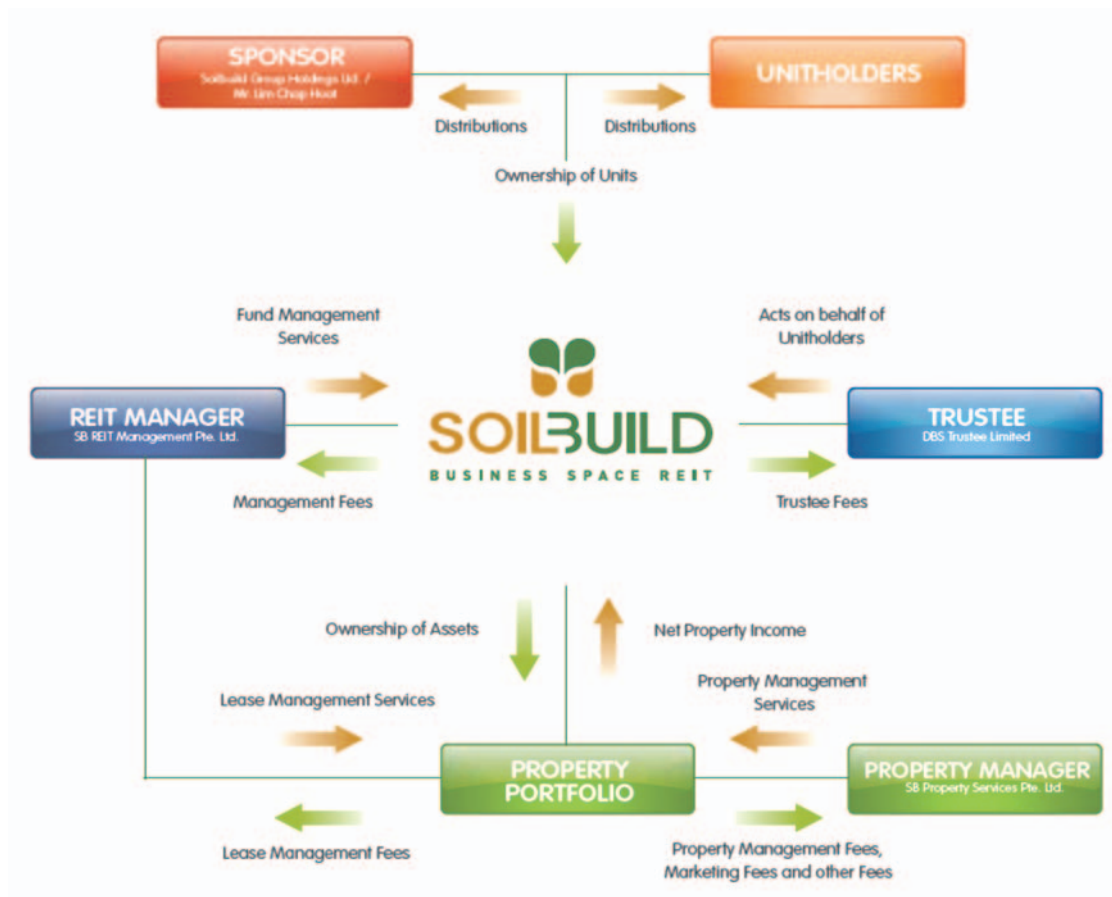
SPONSOR
Soilbuild Group Holdings Ltd. / Mr. Lim Chap Huat

UNITHOLDERS

Distributions

Distributions

Ownership of Units

Fund Management Services

Acts on behalf of Unitholders

REIT MANAGER
SB REIT Management Pte. Ltd.

SOILBUILD
BUSINESS SPACE REIT

TRUSTEE
DBS Trustee Limited

Management Fees

Trustee Fees

Ownership of Assets

Net Property Income

Property Management Services

Lease Management Services

PROPERTY PORTFOLIO

PROPERTY MANAGER
SB Property Services Pte. Ltd.

Lease Management Fees

Property Management Fees, Marketing Fees and other Fees